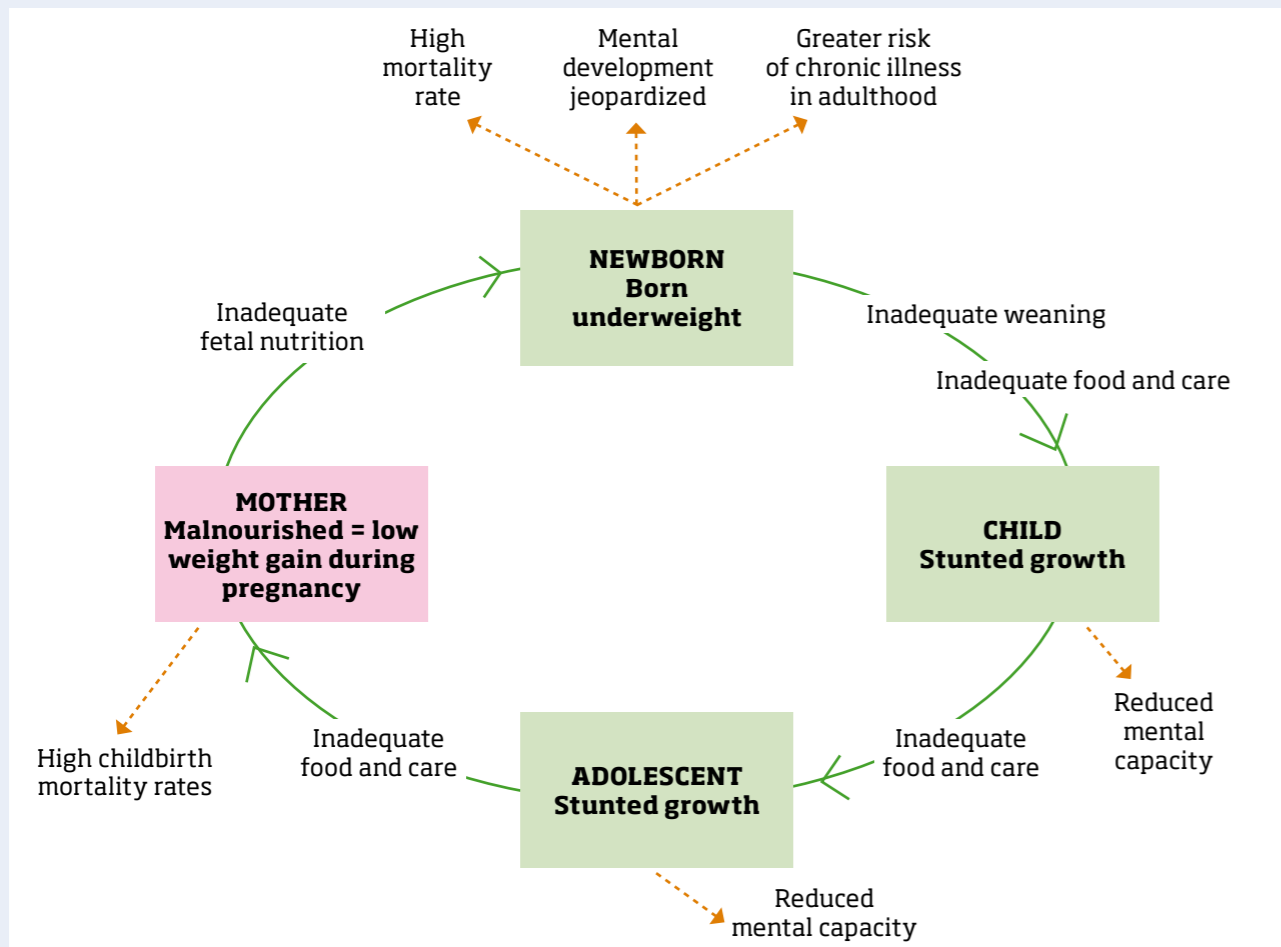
High mortality rate

Mental development jeopardized

Greater risk of chronic illness in adulthood

NEWBORN
Born underweight

Inadequate fetal nutrition

Inadequate weaning

Inadequate food and care

MOTHER
Malnourished = low weight gain during pregnancy

CHILD
Stunted growth

Reduced mental capacity

High childbirth mortality rates

Inadequate food and care

ADOLESCENT
Stunted growth

Inadequate food and care

Reduced mental capacity